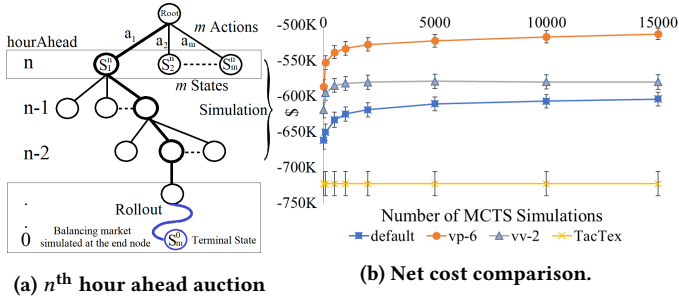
Root

$a_1$

$a_2$

$a_m$

m Actions

hourAhead

n

$S_1^n$

$S_2^n$

$S_m^n$

m States

n-1

n-2

Simulation

Rollout

.

0

Balancing market simulated at the end node

$S_m^0$

Terminal State

(a) $n^{\text{th}}$ hour ahead auction

-500K

-550K

-600K

-650K

-700K

-750K

$

0

5000

10000

15000

Number of MCTS Simulations

default

vp-6

vv-2

TacTex

(b) Net cost comparison.